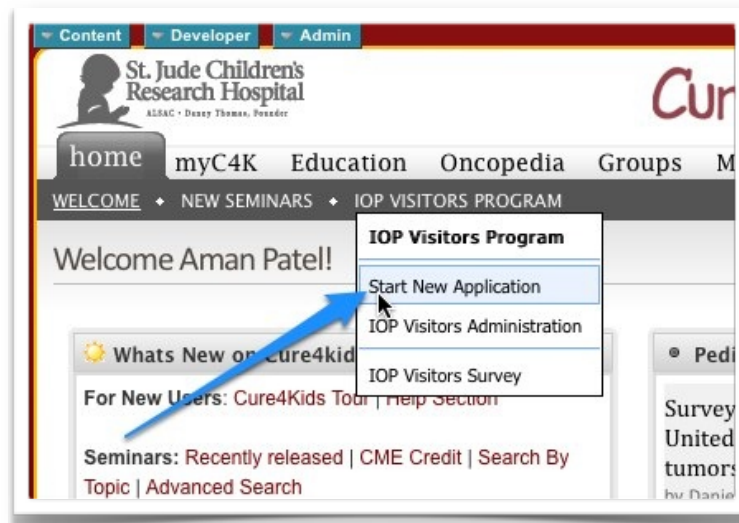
Content Developer Admin

St. Jude Children's Research Hospital
ALSAC • Danny Thomas, Founder

Cur

home myC4K Education Oncopedia Groups M

WELCOME • NEW SEMINARS • IOP VISITORS PROGRAM

Welcome Aman Patel!

IOP Visitors Program
Start New Application
IOP Visitors Administration
IOP Visitors Survey

Whats New on Cure4kid

For New Users: Cure4Kids Tour | Help Section

Seminars: Recently released | CME Credit | Search By Topic | Advanced Search

Pedi

Survey
United
tumors
by Danie